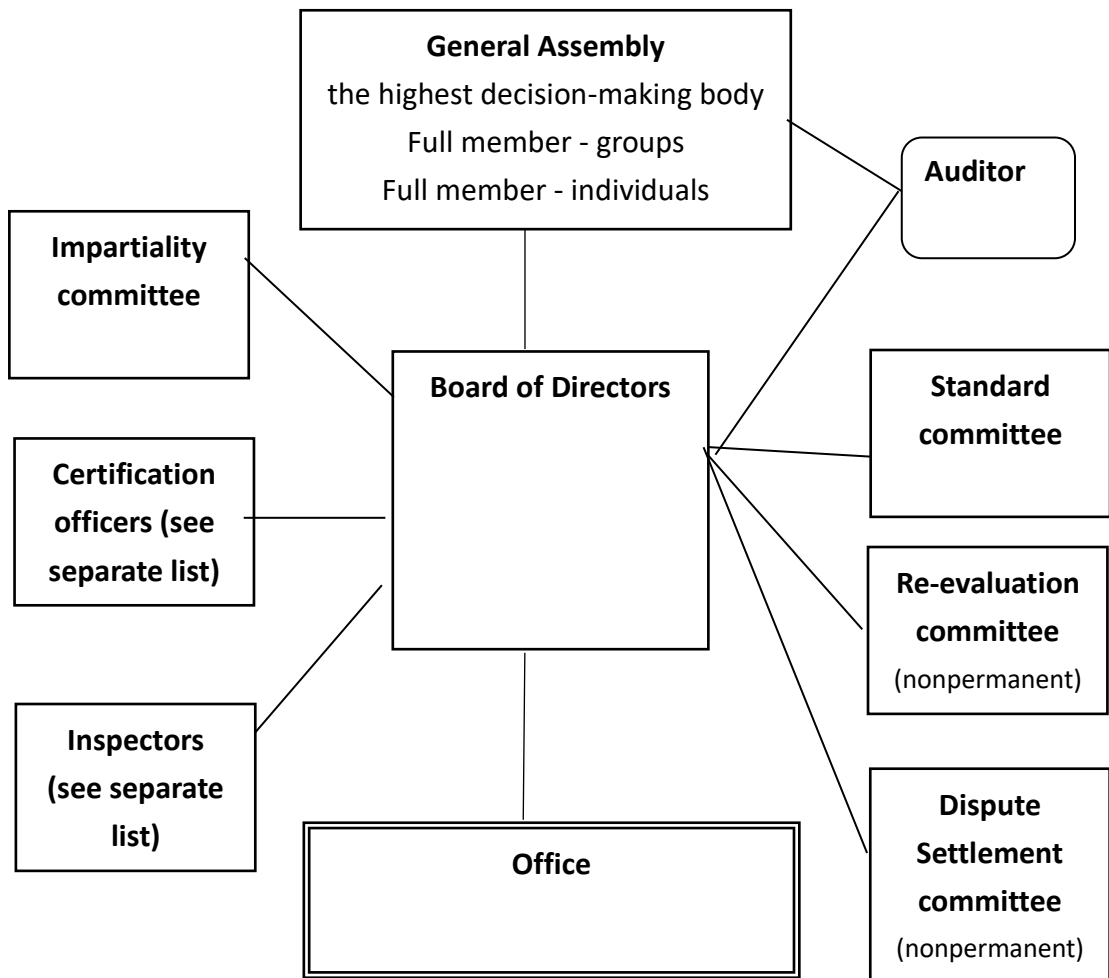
General Assembly
the highest decision-making body
Full member - groups
Full member - individuals

Auditor

Impartiality committee

Board of Directors

Standard committee

Certification officers (see separate list)

Re-evaluation committee
(nonpermanent)

Inspectors (see separate list)

Office

Dispute Settlement committee
(nonpermanent)